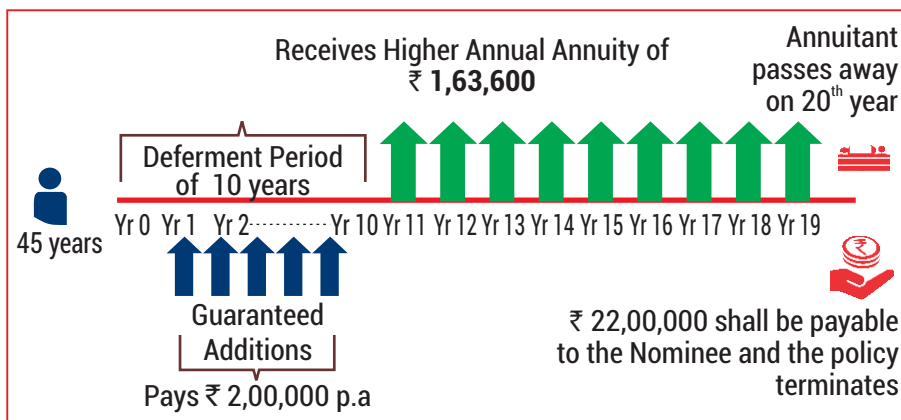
Receives Higher Annual Annuity of
₹ 1,63,600

Annuitant passes away on 20$^{th}$ year

Deferment Period of 10 years

45 years

Yr 0 Yr 1 Yr 2 Yr 10 Yr 11 Yr 12 Yr 13 Yr 14 Yr 15 Yr 16 Yr 17 Yr 18 Yr 19

Guaranteed Additions

Pays ₹ 2,00,000 p.a

₹ 22,00,000 shall be payable to the Nominee and the policy terminates